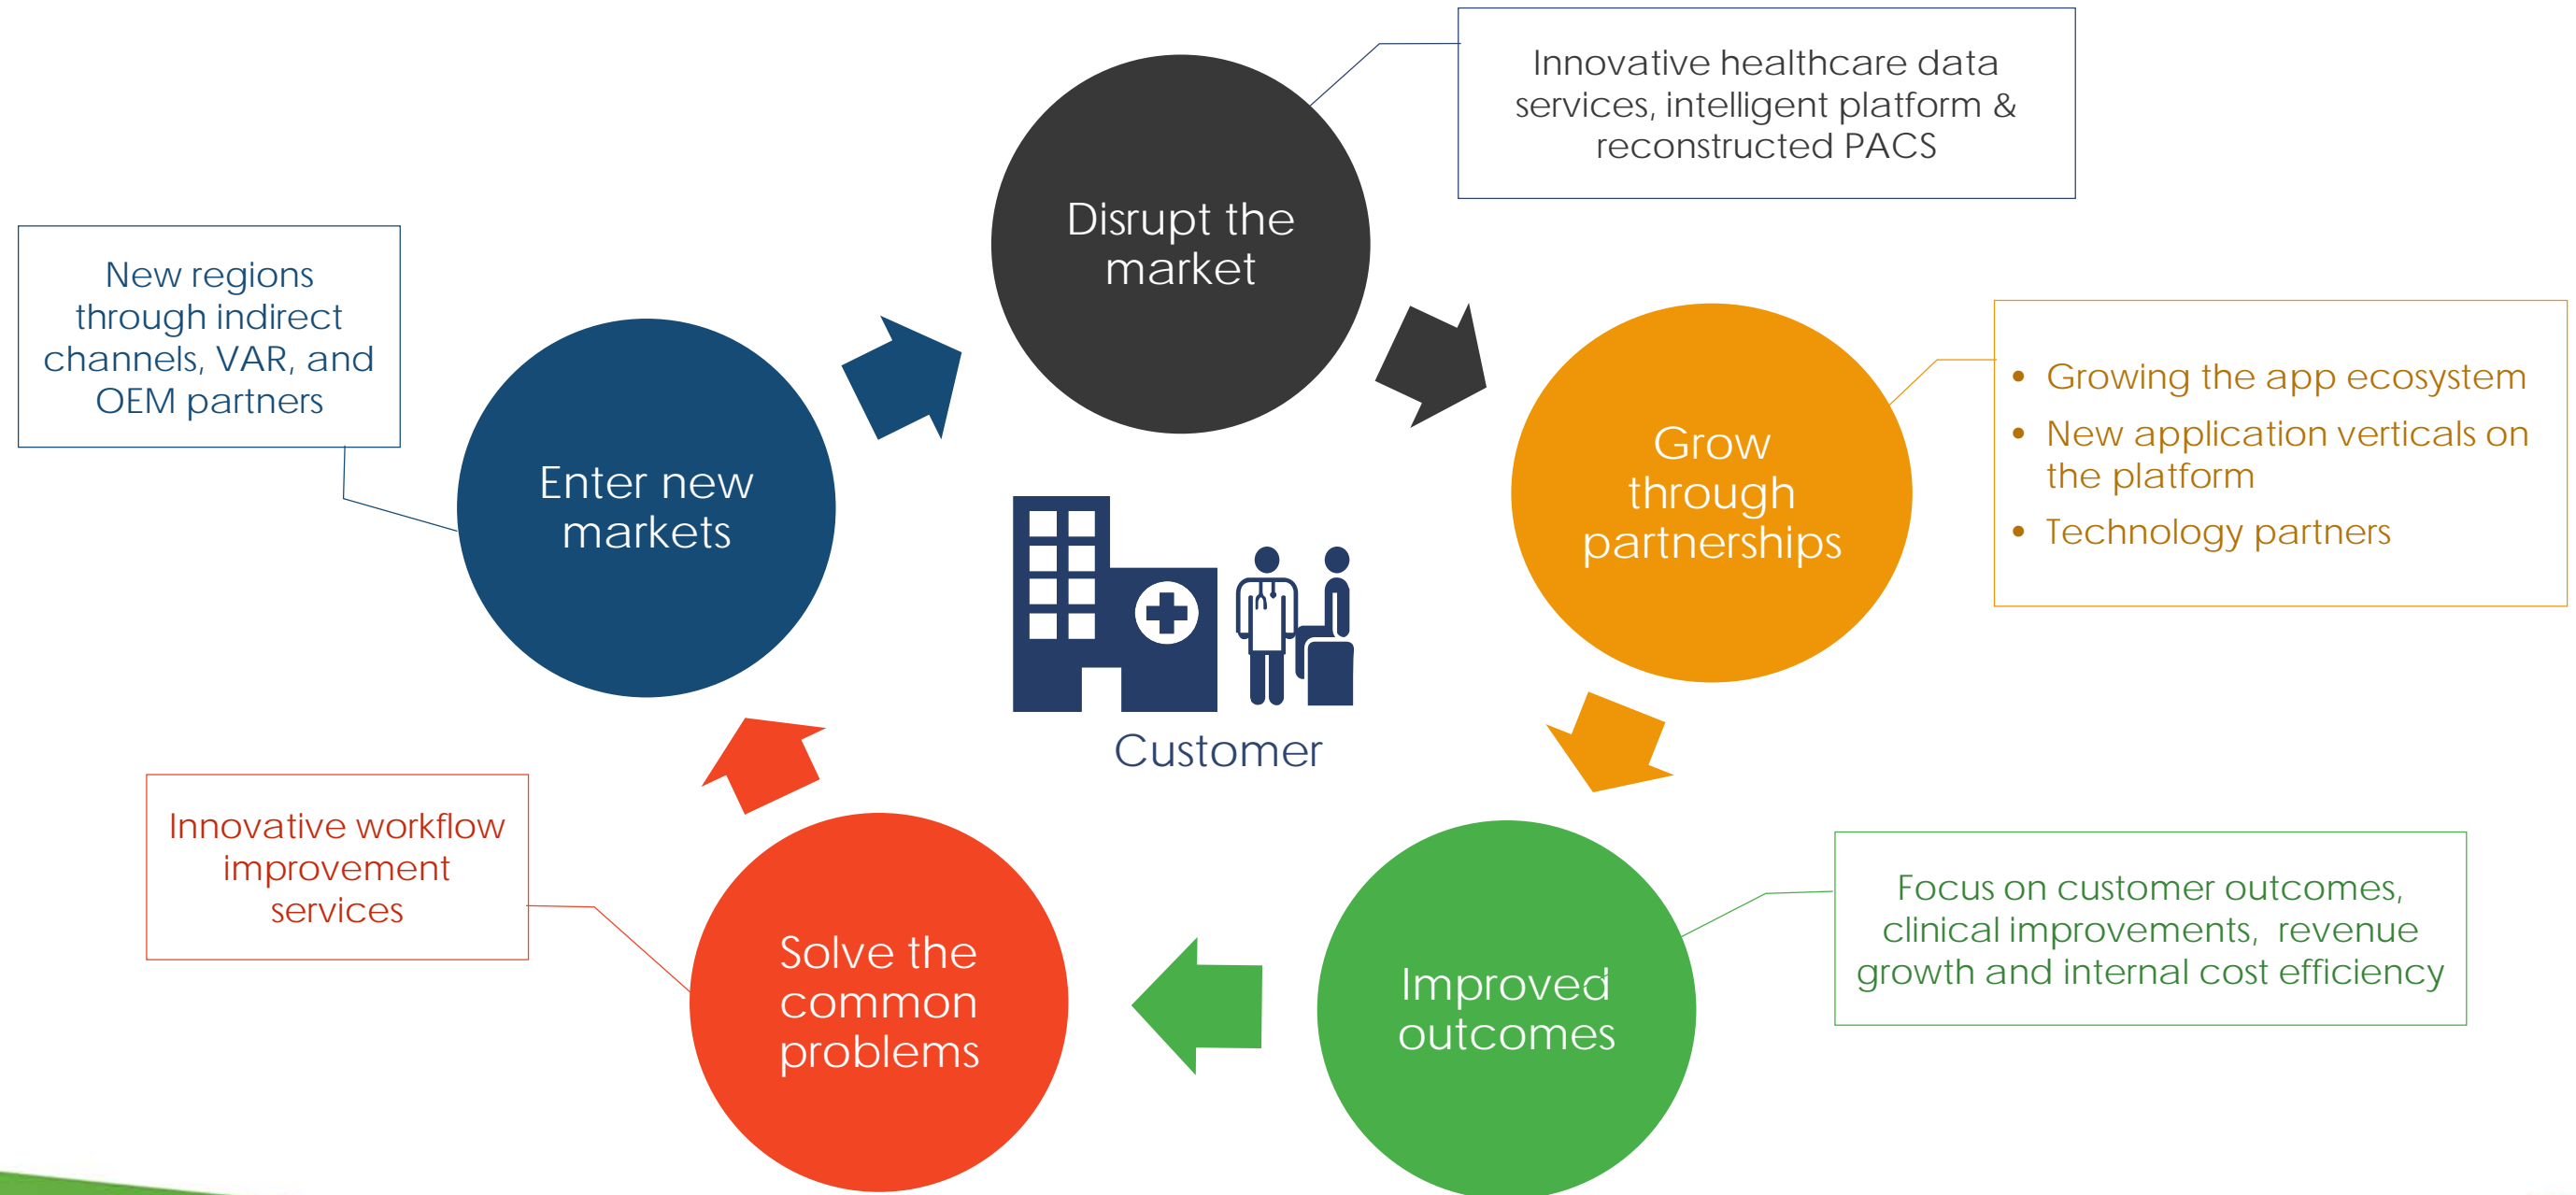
Innovative healthcare data services, intelligent platform & reconstructed PACS

Disrupt the market

New regions through indirect channels, VAR, and OEM partners

Enter new markets

Grow through partnerships

- Growing the app ecosystem
- New application verticals on the platform
- Technology partners

Customer

Innovative workflow improvement services

Solve the common problems

Improved outcomes

Focus on customer outcomes, clinical improvements, revenue growth and internal cost efficiency